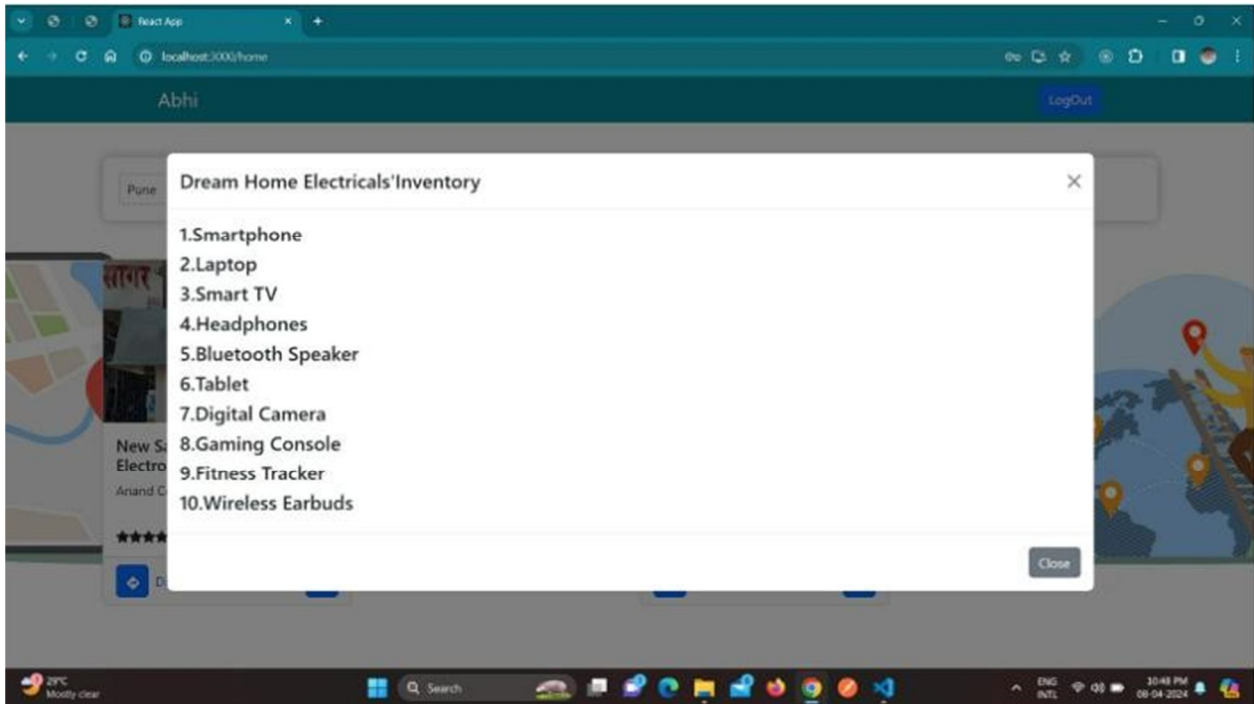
React App
localhost:3000/home
Abhi
LogOut
Pune
सागर
New S
Electro
Anand C
Dream Home Electricals'Inventory
×
1.Smartphone
2.Laptop
3.Smart TV
4.Headphones
5.Bluetooth Speaker
6.Tablet
7.Digital Camera
8.Gaming Console
9.Fitness Tracker
10.Wireless Earbuds
Close
29°C
Mostly clear
Search
ENG
INTL
10:48 PM
08-04-2024